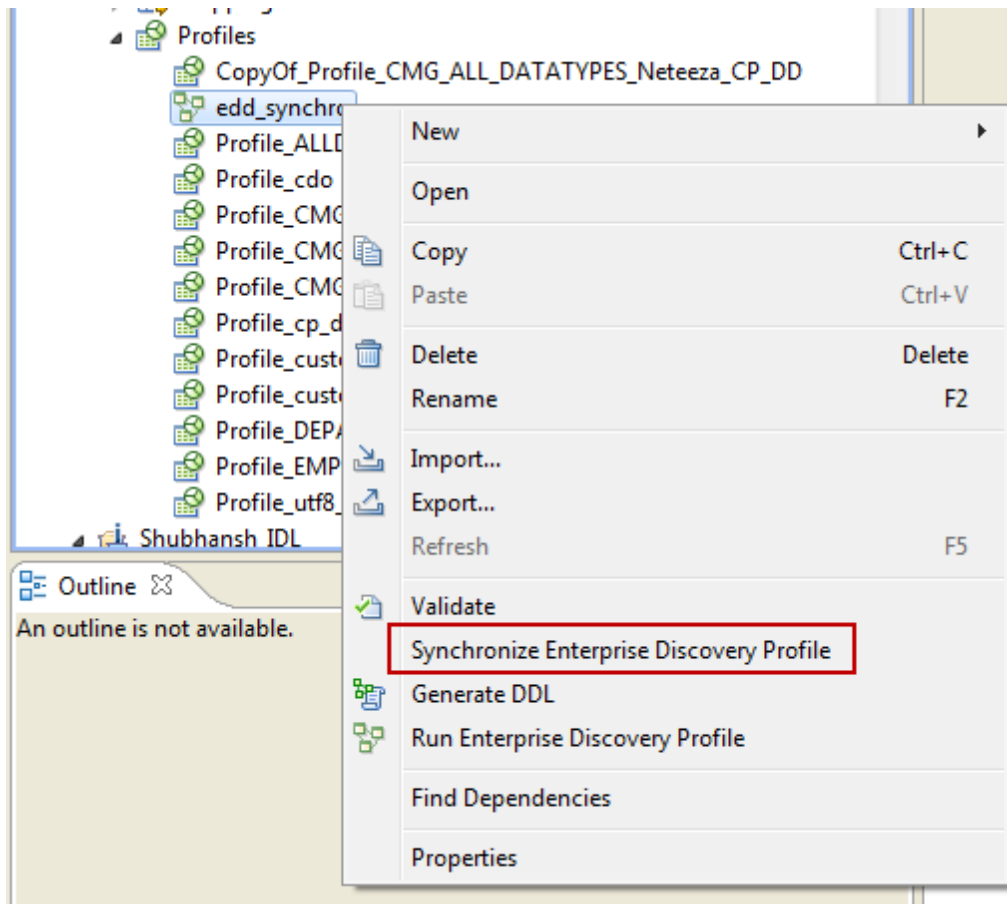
Profiles
CopyOf_Profile_CMG_ALL_DATATYPES_Neteeza_CP_DD
edd_synchro
Profile_ALLD
Profile_cdo
Profile_CMG
Profile_CMG
Profile_CMG
Profile_cp_d
Profile_custo
Profile_custo
Profile_DEPA
Profile_EMP
Profile_utf8_
Shubhansh_IDL
Outline
An outline is not available.

New
Open
Copy Ctrl+C
Paste Ctrl+V
Delete Delete
Rename F2
Import...
Export...
Refresh F5
Validate
Synchronize Enterprise Discovery Profile
Generate DDL
Run Enterprise Discovery Profile
Find Dependencies
Properties